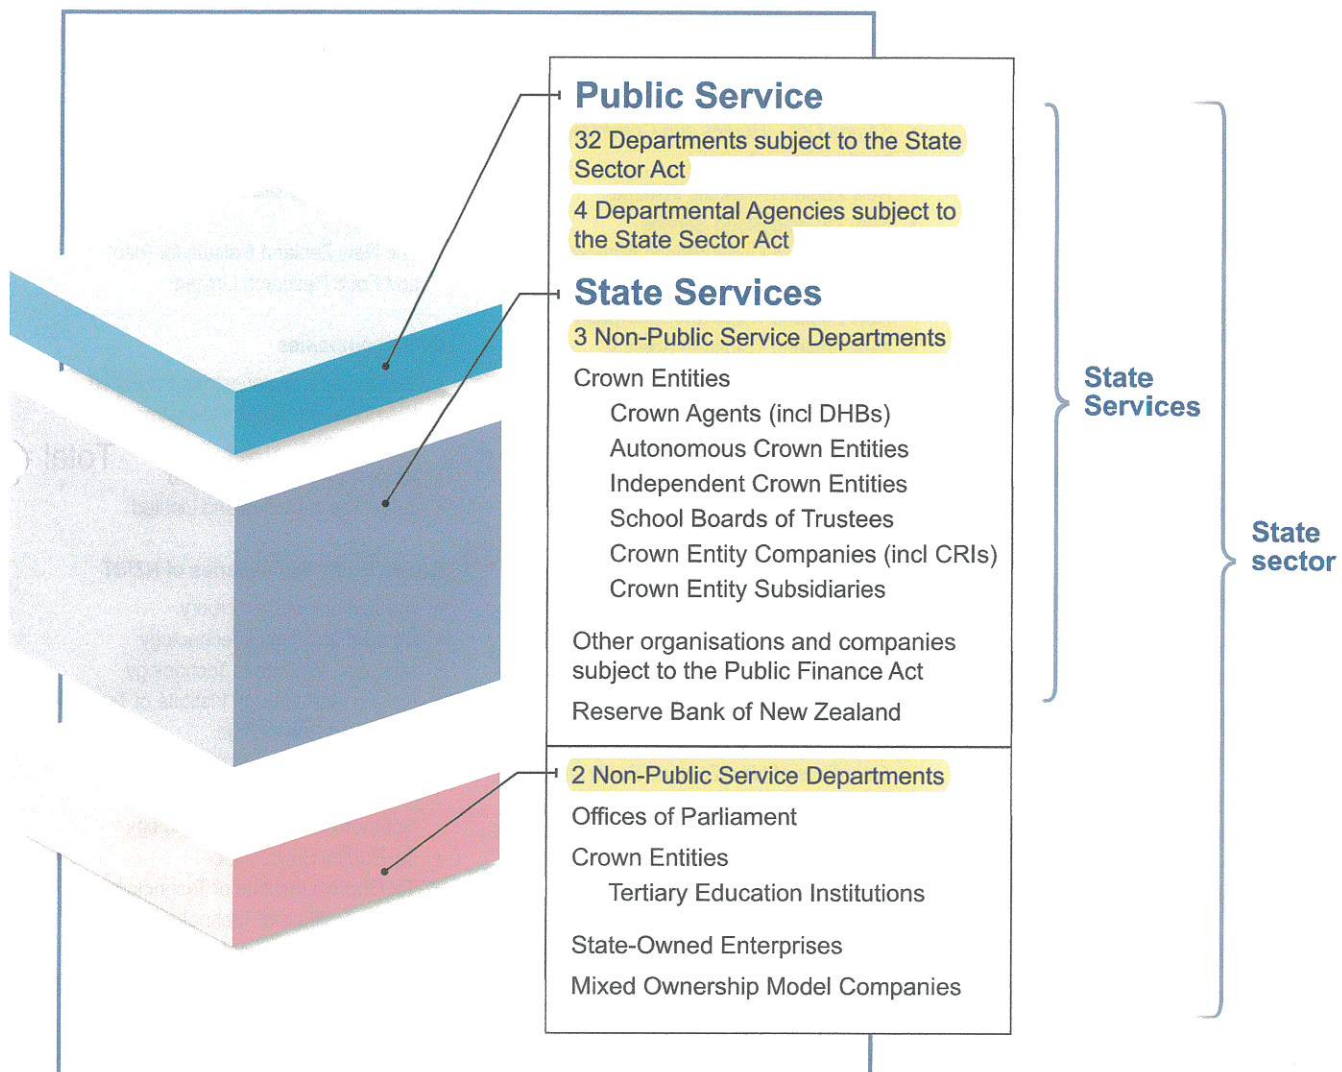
Public Service

32 Departments subject to the State Sector Act

4 Departmental Agencies subject to the State Sector Act

State Services

3 Non-Public Service Departments

Crown Entities

Crown Agents (incl DHBs)

Autonomous Crown Entities

Independent Crown Entities

School Boards of Trustees

Crown Entity Companies (incl CRIs)

Crown Entity Subsidiaries

Other organisations and companies subject to the Public Finance Act

Reserve Bank of New Zealand

2 Non-Public Service Departments

Offices of Parliament

Crown Entities

Tertiary Education Institutions

State-Owned Enterprises

Mixed Ownership Model Companies

State Services

State sector